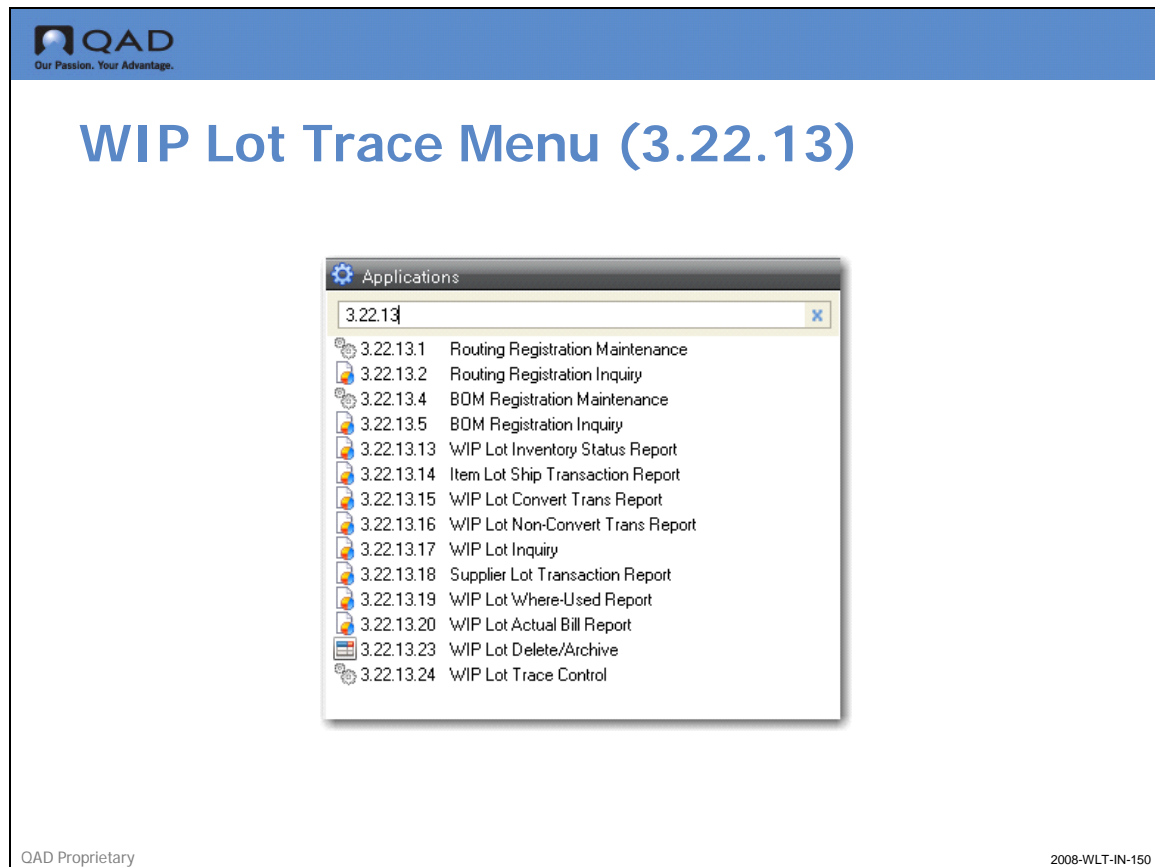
QAD
Our Passion. Your Advantage.

WIP Lot Trace Menu (3.22.13)

Applications

3.22.13

3.22.13.1 Routing Registration Maintenance
3.22.13.2 Routing Registration Inquiry
3.22.13.4 BOM Registration Maintenance
3.22.13.5 BOM Registration Inquiry
3.22.13.13 WIP Lot Inventory Status Report
3.22.13.14 Item Lot Ship Transaction Report
3.22.13.15 WIP Lot Convert Trans Report
3.22.13.16 WIP Lot Non-Convert Trans Report
3.22.13.17 WIP Lot Inquiry
3.22.13.18 Supplier Lot Transaction Report
3.22.13.19 WIP Lot Where-Used Report
3.22.13.20 WIP Lot Actual Bill Report
3.22.13.23 WIP Lot Delete/Archive
3.22.13.24 WIP Lot Trace Control

QAD Proprietary

2008-WLT-IN-150